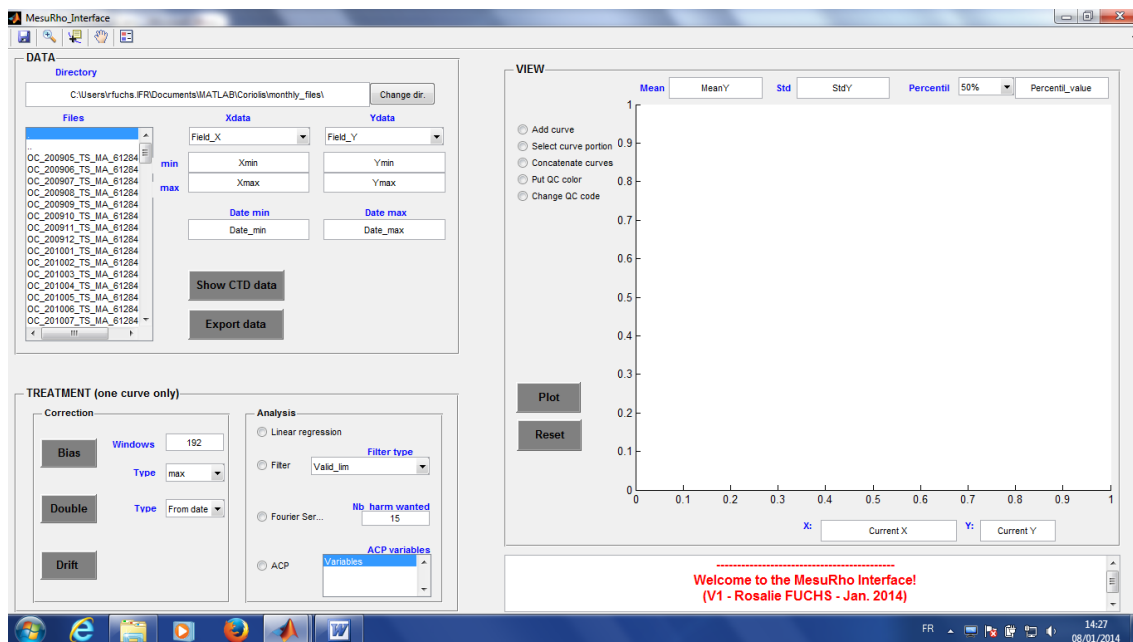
MesuRho_Interface

DATA

Directory

C:\Users\rfuchs.IFR\Documents\MATLAB\Coriolis\monthly_files\

Change dir.

Files

..
OC_200905_TS_MA_61284
OC_200906_TS_MA_61284
OC_200907_TS_MA_61284
OC_200908_TS_MA_61284
OC_200909_TS_MA_61284
OC_200910_TS_MA_61284
OC_200911_TS_MA_61284
OC_200912_TS_MA_61284
OC_201001_TS_MA_61284
OC_201002_TS_MA_61284
OC_201003_TS_MA_61284
OC_201004_TS_MA_61284
OC_201005_TS_MA_61284
OC_201006_TS_MA_61284
OC_201007_TS_MA_61284

Xdata

Field_X

Ydata

Field_Y

min

Xmin

Ymin

max

Xmax

Ymax

Date min

Date_min

Date max

Date_max

Show CTD data

Export data

TREATMENT (one curve only)

Correction

Bias

Windows

192

Type

max

Double

Type

From date

Drift

Analysis

Linear regression

Filter

Filter type

Valid_lim

Fourier Ser...

Nb_harm wanted

15

ACP

ACP variables

Variables

VIEW

Mean

MeanY

Std

StdY

Percentil

50%

Percentil_value

Add curve

Select curve portion

Concatenate curves

Put QC color

Change QC code

1

0.9

0.8

0.7

0.6

0.5

0.4

0.3

0.2

0.1

0

0

0.1

0.2

0.3

0.4

0.5

0.6

0.7

0.8

0.9

1

Plot

Reset

X:

Current X

Y:

Current Y

-----------------------------------------

Welcome to the MesuRho Interface!

(V1 - Rosalie FUCHS - Jan. 2014)

FR

14:27

08/01/2014